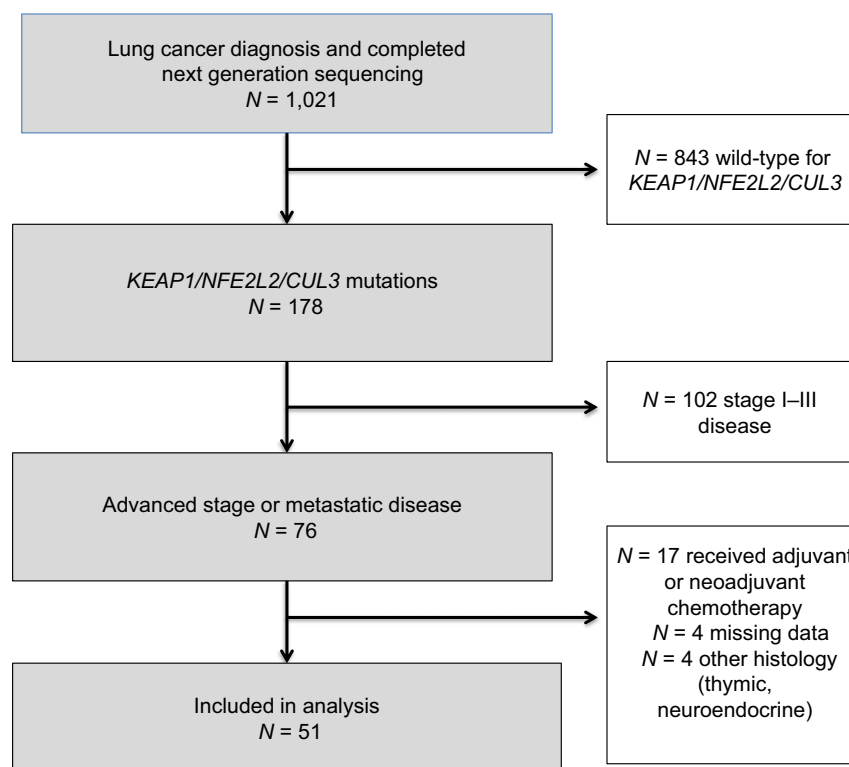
Lung cancer diagnosis and completed next generation sequencing
$N$ = 1,021

$N$ = 843 wild-type for *KEAP1/NFE2L2/CUL3*

*KEAP1/NFE2L2/CUL3* mutations
$N$ = 178

$N$ = 102 stage I–III disease

Advanced stage or metastatic disease
$N$ = 76

$N$ = 17 received adjuvant or neoadjuvant chemotherapy
$N$ = 4 missing data
$N$ = 4 other histology (thymic, neuroendocrine)

Included in analysis
$N$ = 51